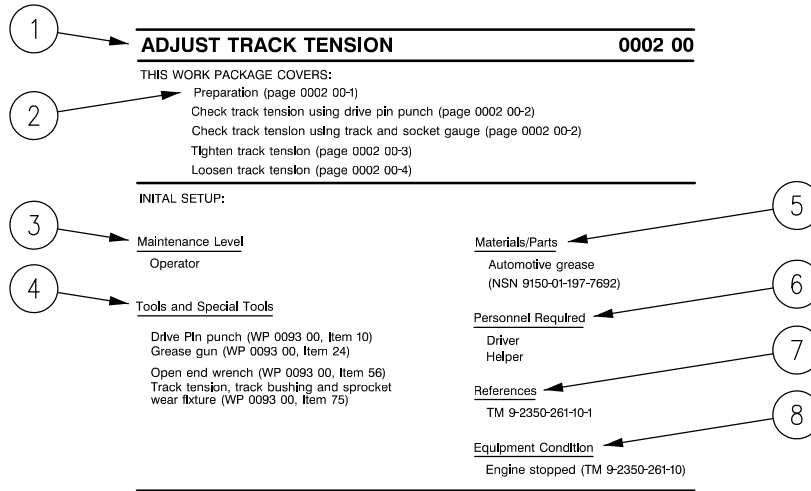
1

ADJUST TRACK TENSION 0002 00

THIS WORK PACKAGE COVERS:

2

Preparation (page 0002 00-1)
Check track tension using drive pin punch (page 0002 00-2)
Check track tension using track and socket gauge (page 0002 00-2)
Tighten track tension (page 0002 00-3)
Loosen track tension (page 0002 00-4)

INITAL SETUP:

3

Maintenance Level

Operator

4

Tools and Special Tools

Drive Pin punch (WP 0093 00, Item 10)
Grease gun (WP 0093 00, Item 24)

Open end wrench (WP 0093 00, Item 56)
Track tension, track bushing and sprocket wear fixture (WP 0093 00, Item 75)

5

Materials/Parts

Automotive grease
(NSN 9150-01-197-7692)

6

Personnel Required

Driver
Helper

7

References

TM 9-2350-261-10-1

8

Equipment Condition

Engine stopped (TM 9-2350-261-10)